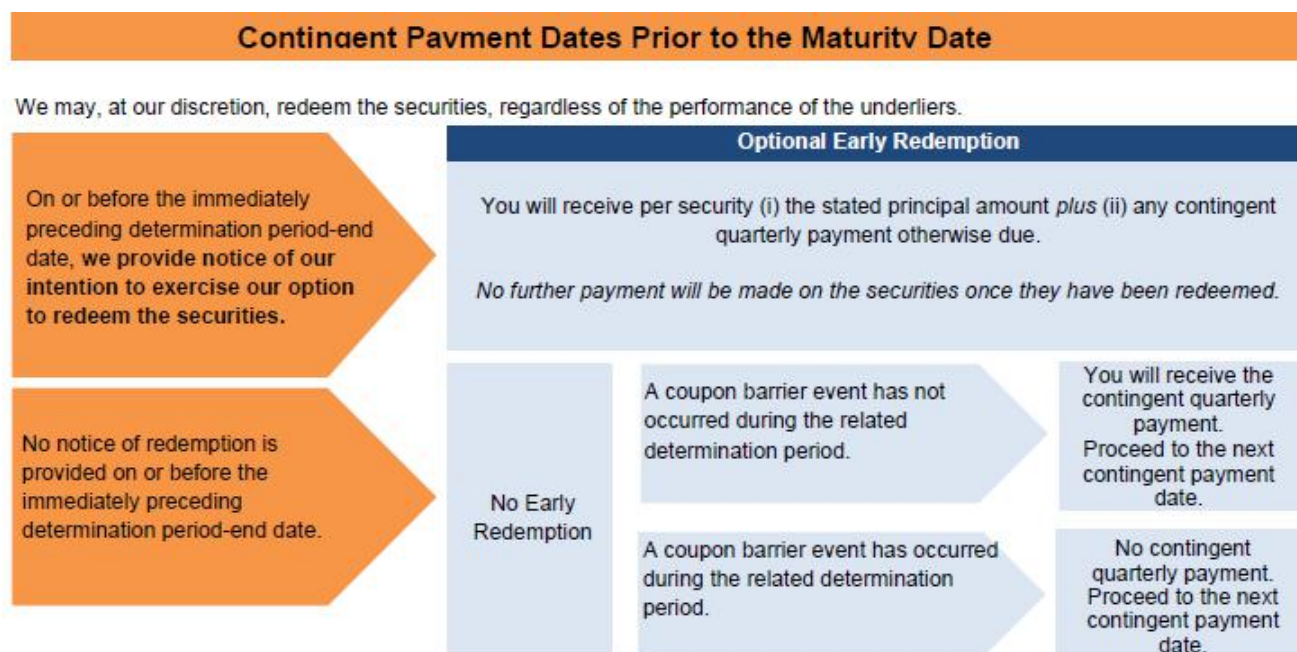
Contingent Payment Dates Prior to the Maturity Date

We may, at our discretion, redeem the securities, regardless of the performance of the underliers.

On or before the immediately preceding determination period-end date, **we provide notice of our intention to exercise our option to redeem the securities.**

Optional Early Redemption

You will receive per security (i) the stated principal amount *plus* (ii) any contingent quarterly payment otherwise due.

*No further payment will be made on the securities once they have been redeemed.*

No notice of redemption is provided on or before the immediately preceding determination period-end date.

No Early Redemption

A coupon barrier event has not occurred during the related determination period.

You will receive the contingent quarterly payment. Proceed to the next contingent payment date.

A coupon barrier event has occurred during the related determination period.

No contingent quarterly payment. Proceed to the next contingent payment date.